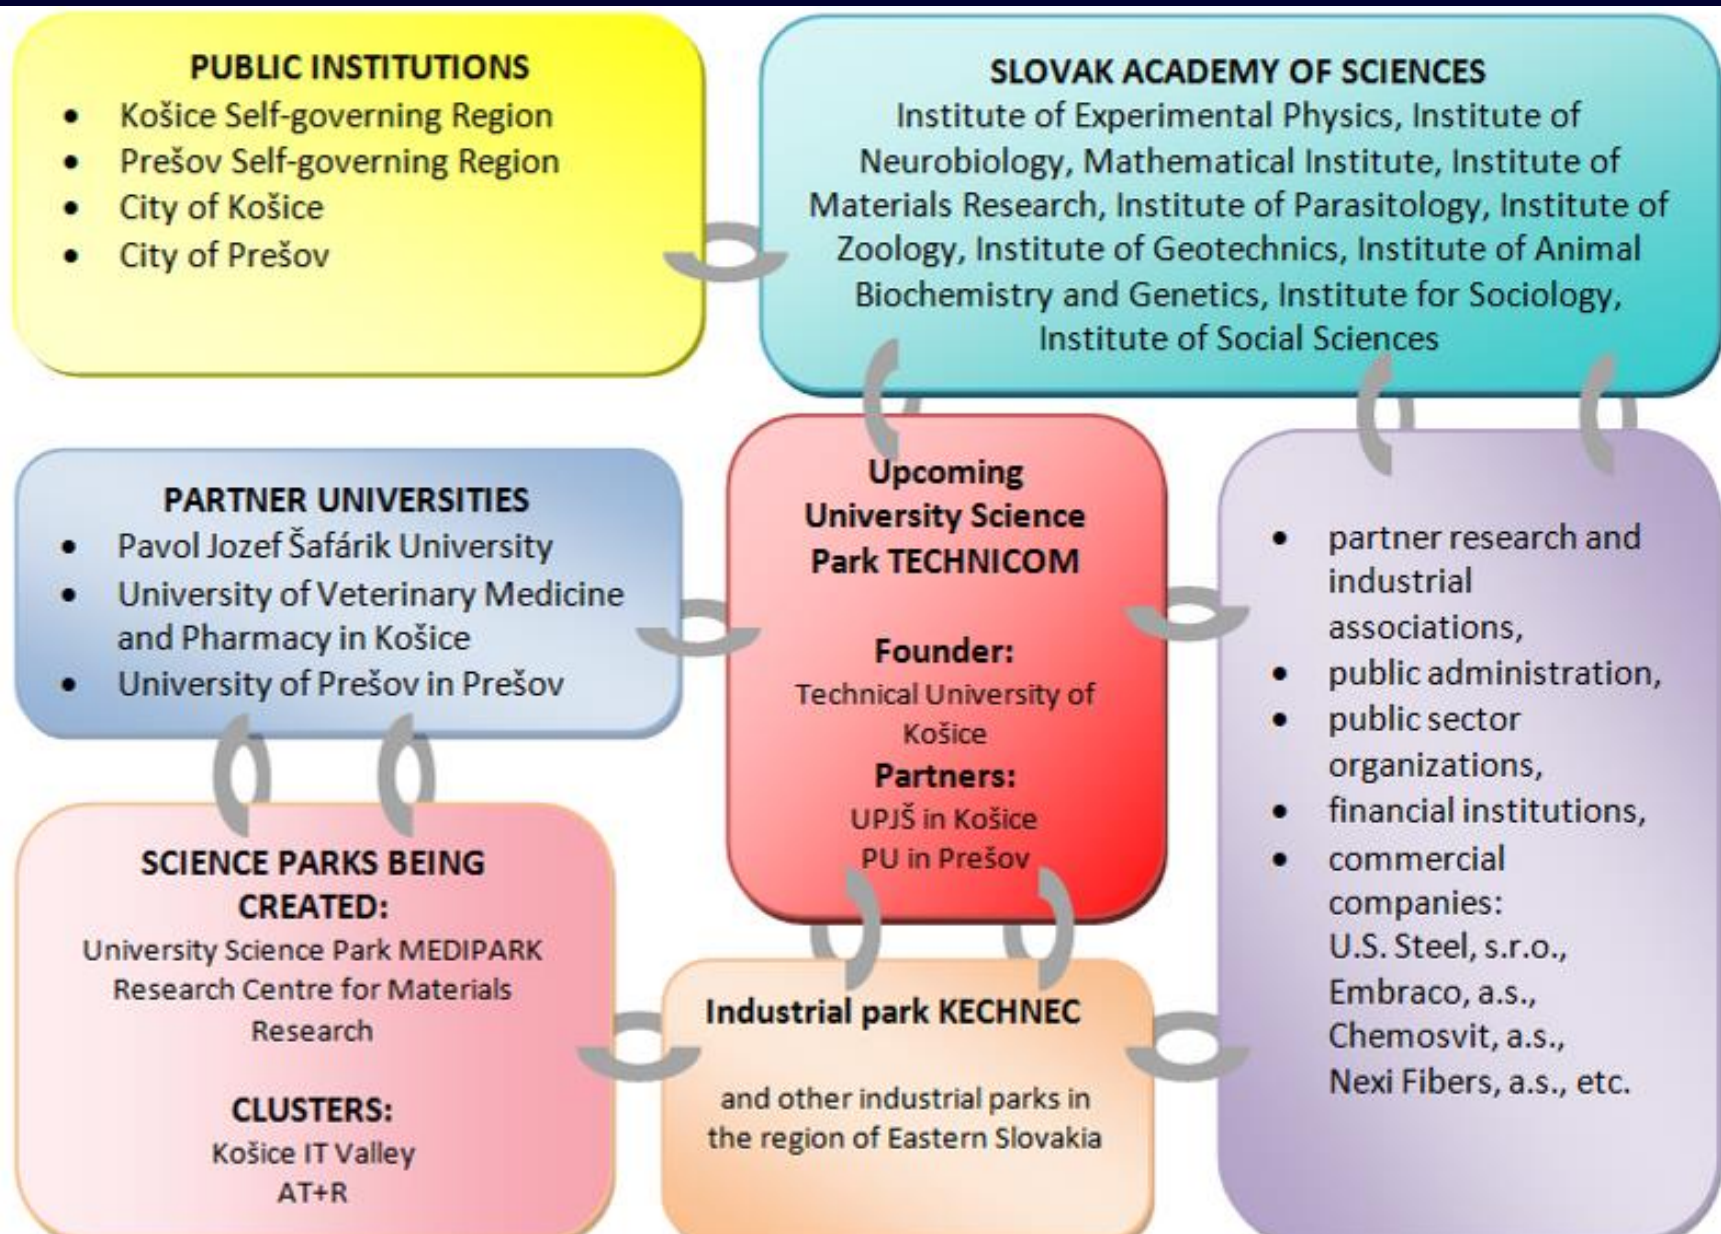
PUBLIC INSTITUTIONS
- Košice Self-governing Region
- Prešov Self-governing Region
- City of Košice
- City of Prešov

SLOVAK ACADEMY OF SCIENCES
Institute of Experimental Physics, Institute of Neurobiology, Mathematical Institute, Institute of Materials Research, Institute of Parasitology, Institute of Zoology, Institute of Geotechnics, Institute of Animal Biochemistry and Genetics, Institute for Sociology, Institute of Social Sciences

PARTNER UNIVERSITIES
- Pavol Jozef Šafárik University
- University of Veterinary Medicine and Pharmacy in Košice
- University of Prešov in Prešov

Upcoming University Science Park TECHNICOM

Founder:
Technical University of Košice
Partners:
UPJŠ in Košice
PU in Prešov

- partner research and industrial associations,
- public administration,
- public sector organizations,
- financial institutions,
- commercial companies: U.S. Steel, s.r.o., Embraco, a.s., Chemosvit, a.s., Nexi Fibers, a.s., etc.

SCIENCE PARKS BEING CREATED:
University Science Park MEDIPARK
Research Centre for Materials Research

CLUSTERS:
Košice IT Valley
AT+R

Industrial park KECHNEC

and other industrial parks in the region of Eastern Slovakia